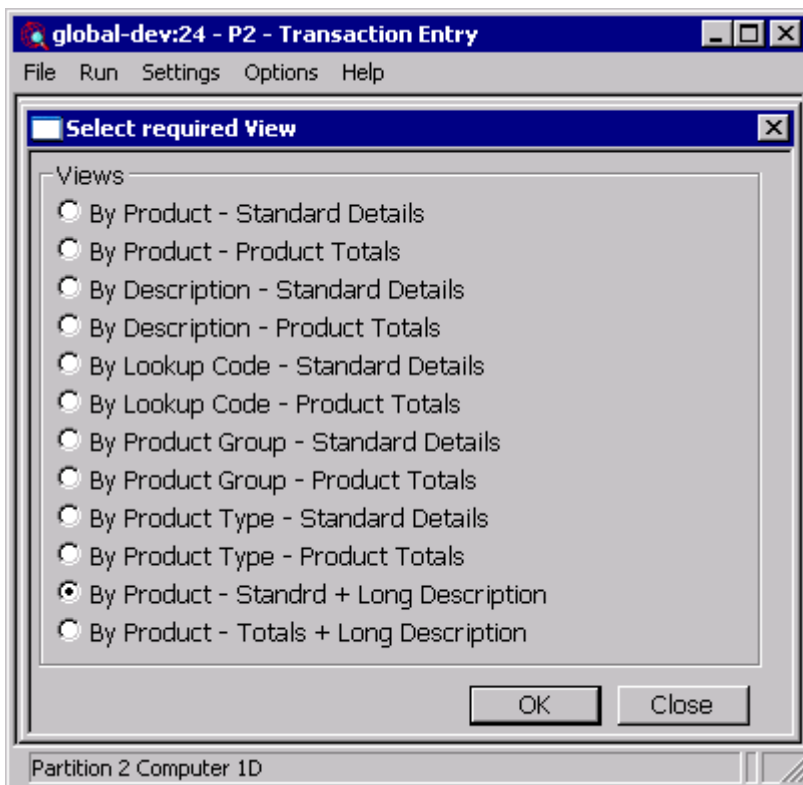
global-dev:24 - P2 - Transaction Entry

File Run Settings Options Help

Select required View

Views
By Product - Standard Details
By Product - Product Totals
By Description - Standard Details
By Description - Product Totals
By Lookup Code - Standard Details
By Lookup Code - Product Totals
By Product Group - Standard Details
By Product Group - Product Totals
By Product Type - Standard Details
By Product Type - Product Totals
By Product - Standrd + Long Description
By Product - Totals + Long Description

OK Close

Partition 2 Computer 1D